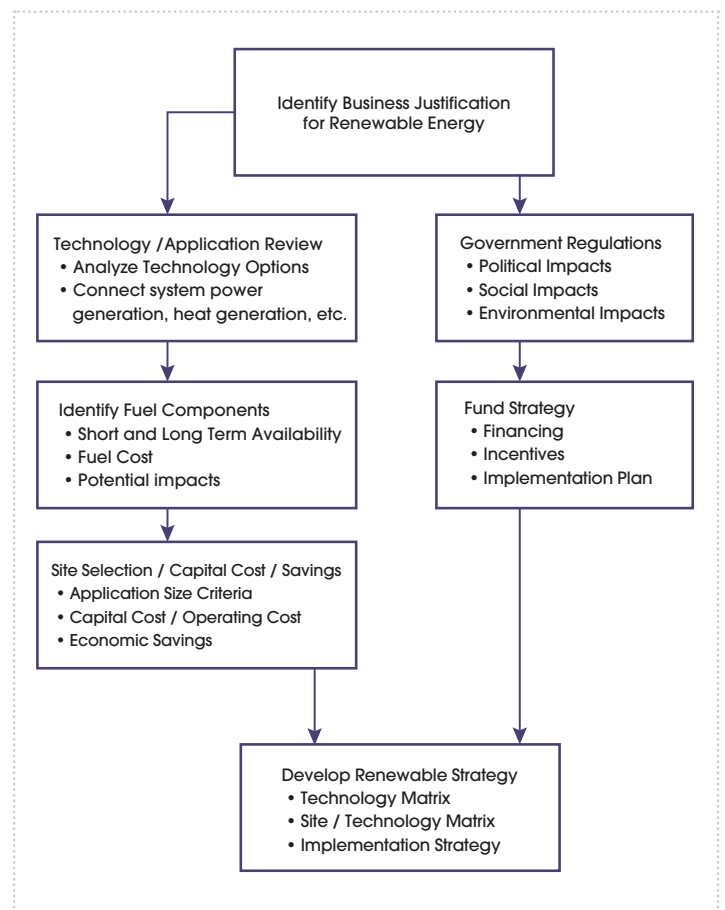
Identify Business Justification for Renewable Energy

Technology /Application Review
• Analyze Technology Options
• Connect system power generation, heat generation, etc.

Identify Fuel Components
• Short and Long Term Availability
• Fuel Cost
• Potential impacts

Site Selection / Capital Cost / Savings
• Application Size Criteria
• Capital Cost / Operating Cost
• Economic Savings

Government Regulations
• Political Impacts
• Social Impacts
• Environmental Impacts

Fund Strategy
• Financing
• Incentives
• Implementation Plan

Develop Renewable Strategy
• Technology Matrix
• Site / Technology Matrix
• Implementation Strategy